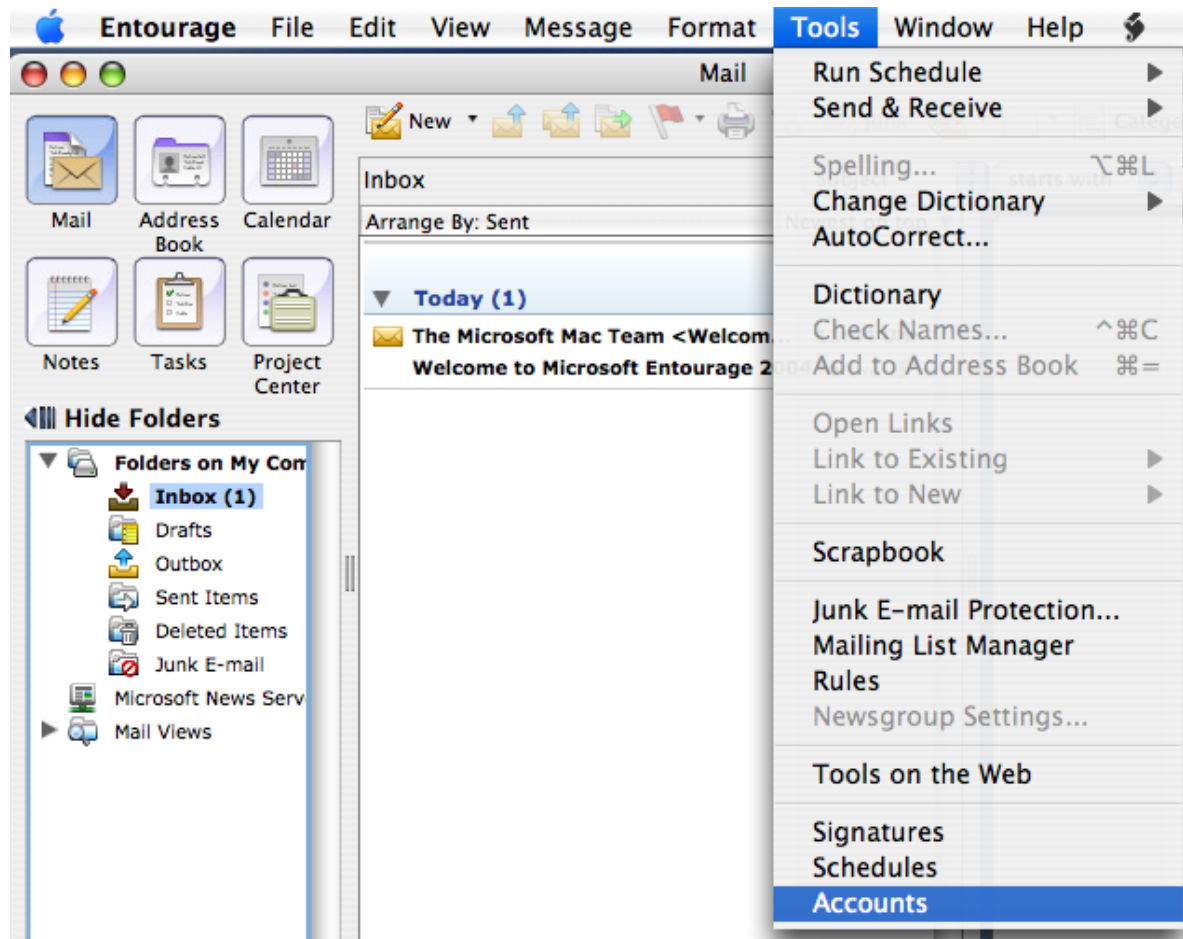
Entourage File Edit View Message Format Tools Window Help

Mail

Mail
Address Book
Calendar
Notes
Tasks
Project Center

Hide Folders

Folders on My Com
Inbox (1)
Drafts
Outbox
Sent Items
Deleted Items
Junk E-mail
Microsoft News Serv
Mail Views

New

Inbox
Arrange By: Sent

Today (1)
The Microsoft Mac Team <Welcom...
Welcome to Microsoft Entourage 2

Run Schedule
Send & Receive
Spelling... ⌥⌘L
Change Dictionary
AutoCorrect...
Dictionary
Check Names... ^⌘C
Add to Address Book ⌘=
Open Links
Link to Existing
Link to New
Scrapbook
Junk E-mail Protection...
Mailing List Manager
Rules
Newsgroup Settings...
Tools on the Web
Signatures
Schedules
Accounts